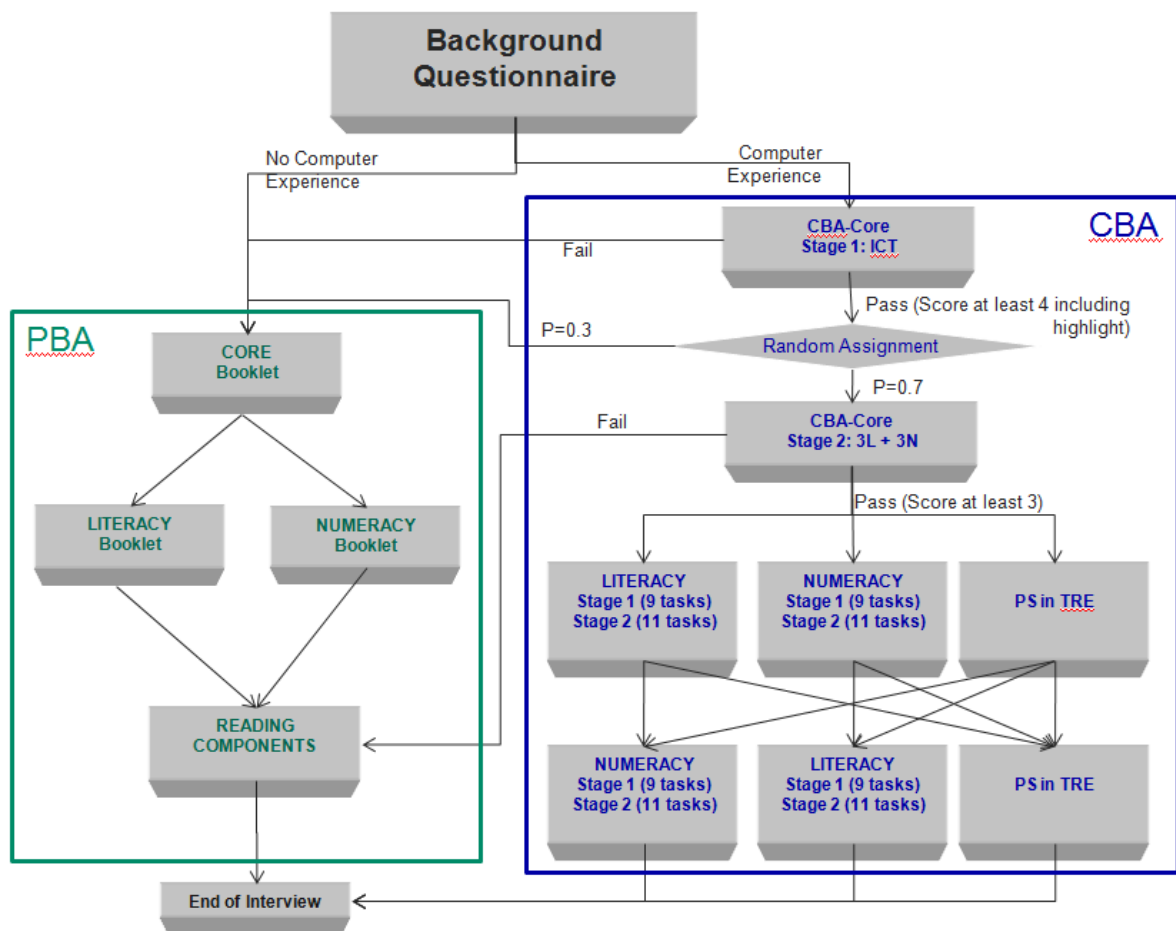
Background Questionnaire

No Computer Experience

Computer Experience

CBA

CBA-Core
Stage 1: ICT

Fail

Pass (Score at least 4 including highlight)

PBA

P=0.3

Random Assignment

P=0.7

CORE
Booklet

Fail

CBA-Core
Stage 2: 3L + 3N

Pass (Score at least 3)

LITERACY
Booklet

NUMERACY
Booklet

LITERACY
Stage 1 (9 tasks)
Stage 2 (11 tasks)

NUMERACY
Stage 1 (9 tasks)
Stage 2 (11 tasks)

PS in TRE

READING
COMPONENTS

NUMERACY
Stage 1 (9 tasks)
Stage 2 (11 tasks)

LITERACY
Stage 1 (9 tasks)
Stage 2 (11 tasks)

PS in TRE

End of Interview